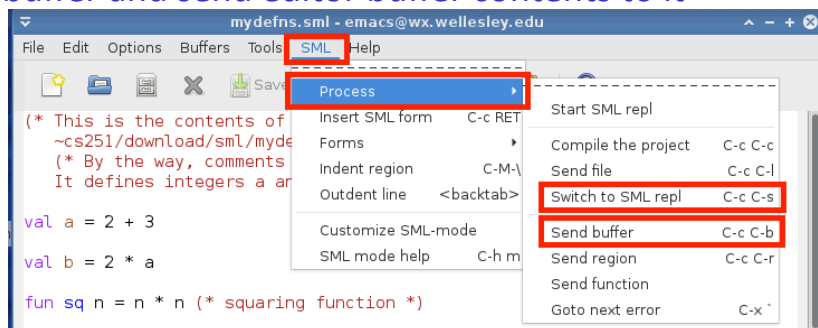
mydefns.sml - emacs@wx.wellesley.edu

File Edit Options Buffers Tools SML Help

Save

(* This is the contents of
~cs251/download/sml/myde
(* By the way, comments
It defines integers a an

val a = 2 + 3

val b = 2 * a

fun sq n = n * n (* squaring function *)

Process
Insert SML form C-c RET
Forms
Indent region C-M-\
Outdent line <backtab>
Customize SML-mode
SML mode help C-h m

Start SML repl
Compile the project C-c C-c
Send file C-c C-l
Switch to SML repl C-c C-s
Send buffer C-c C-b
Send region C-c C-r
Send function
Goto next error C-x `